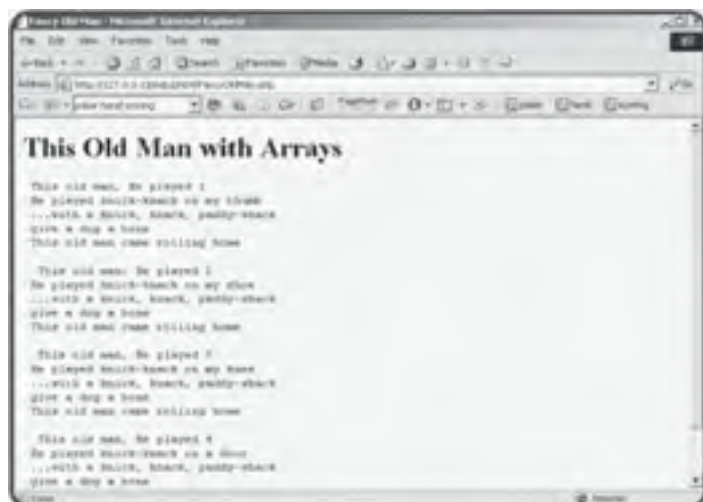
Fancy Old Man - Microsoft Internet Explorer

File Edit View Favorites Tools Help

Back Search Favorites Media

Address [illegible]

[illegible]

This Old Man with Arrays

This old man, He played 1
He played knick-knack on my thumb
...with a knick, knack, paddy-whack
give a dog a bone
This old man came rolling home

This old man, He played 2
He played knick-knack on my shoe
...with a knick, knack, paddy-whack
give a dog a bone
This old man came rolling home

This old man, He played 3
He played knick-knack on my knee
...with a knick, knack, paddy-whack
give a dog a bone
This old man came rolling home

This old man, He played 4
He played knick-knack on a door
...with a knick, knack, paddy-whack
give a dog a bone

Done Internet